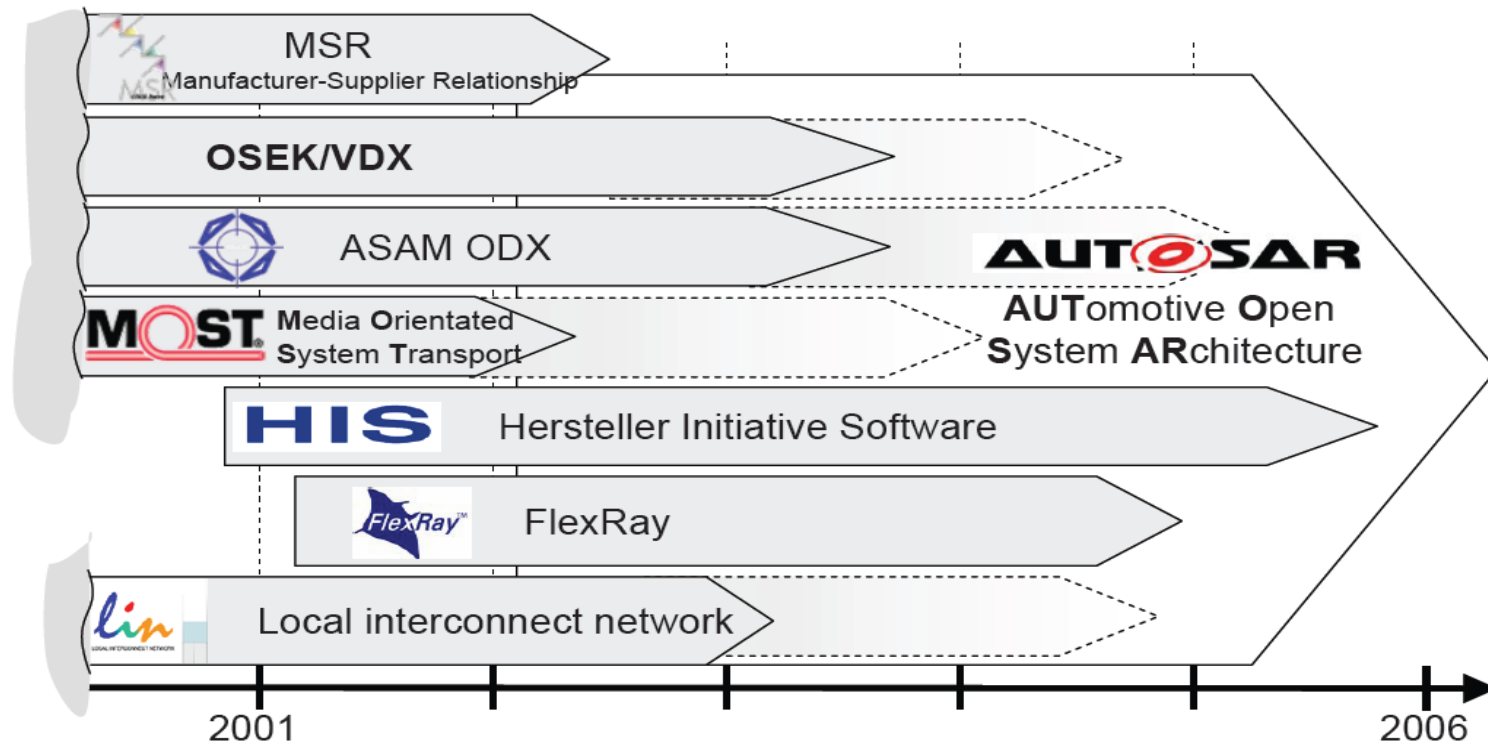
MSR
MSR
Manufacturer-Supplier Relationship

OSEK/VDX

ASAM ODX

AUTOSAR
AUTomotive Open System ARchitecture

MOST
Media Orientated System Transport

HIS
Hersteller Initiative Software

FlexRay™
FlexRay

lin
LOCAL INTERCONNECT NETWORK
Local interconnect network

2001
2006